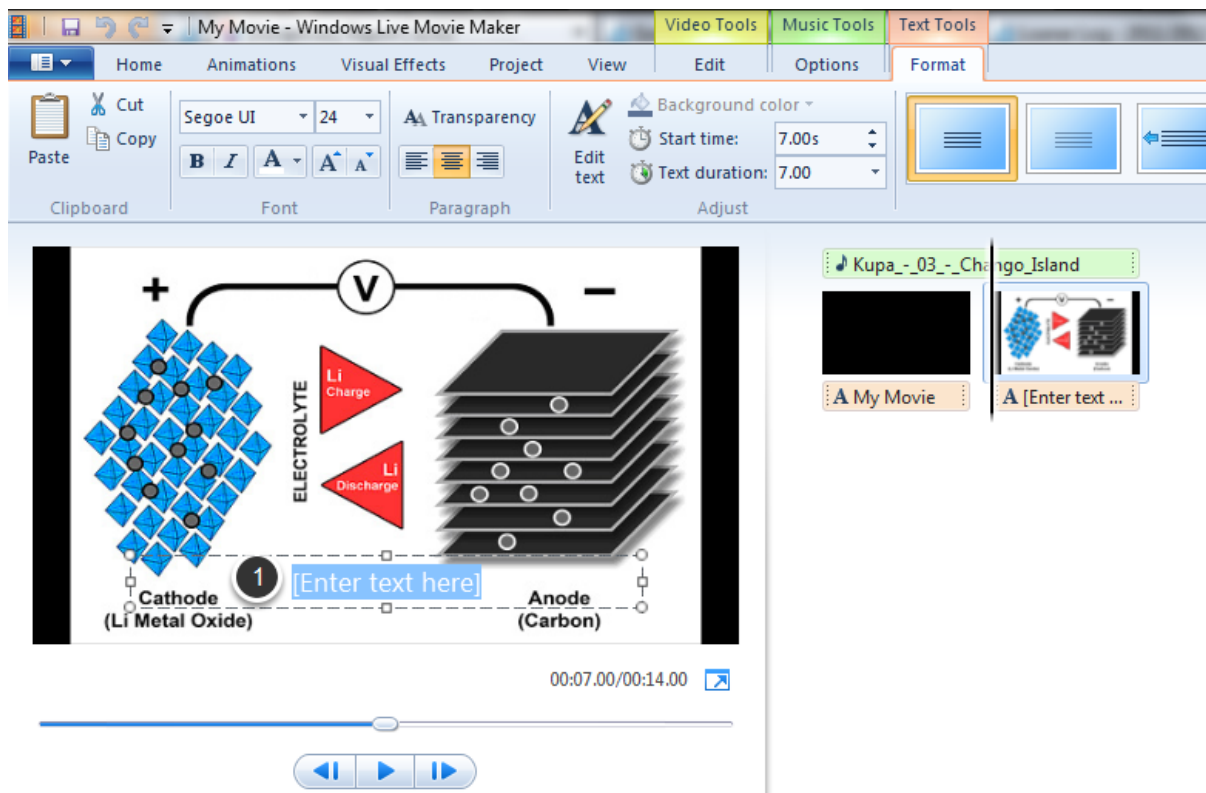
My Movie - Windows Live Movie Maker

Video Tools | Music Tools | Text Tools

Home | Animations | Visual Effects | Project | View | Edit | Options | Format

Paste
Cut
Copy
Clipboard

Segoe UI
24
B I A A A
Font

Transparency
Paragraph

Edit text
Background color
Start time: 7.00s
Text duration: 7.00
Adjust

+ V −

Li Charge
ELECTROLYTE
Li Discharge

1 [Enter text here]

Cathode
(Li Metal Oxide)

Anode
(Carbon)

00:07.00/00:14.00

Kupa_-_03_-_Chango_Island

A My Movie
A [Enter text ...